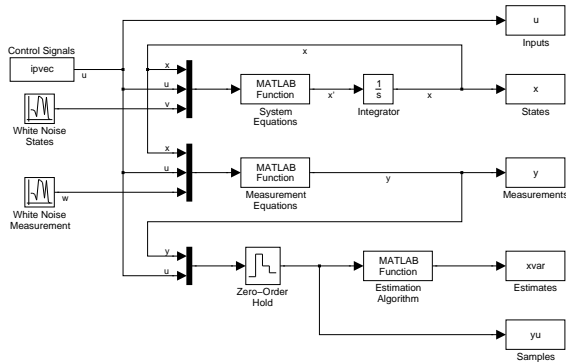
u
Inputs

x

Control Signals
ipvec
u

x
u
v

White Noise States

MATLAB Function
System Equations

x'

$\frac{1}{s}$
Integrator

x

x
States

x
u

White Noise Measurement

w

MATLAB Function
Measurement Equations

y

y
Measurements

y
u

Zero–Order Hold

MATLAB Function
Estimation Algorithm

xvar
Estimates

yu
Samples